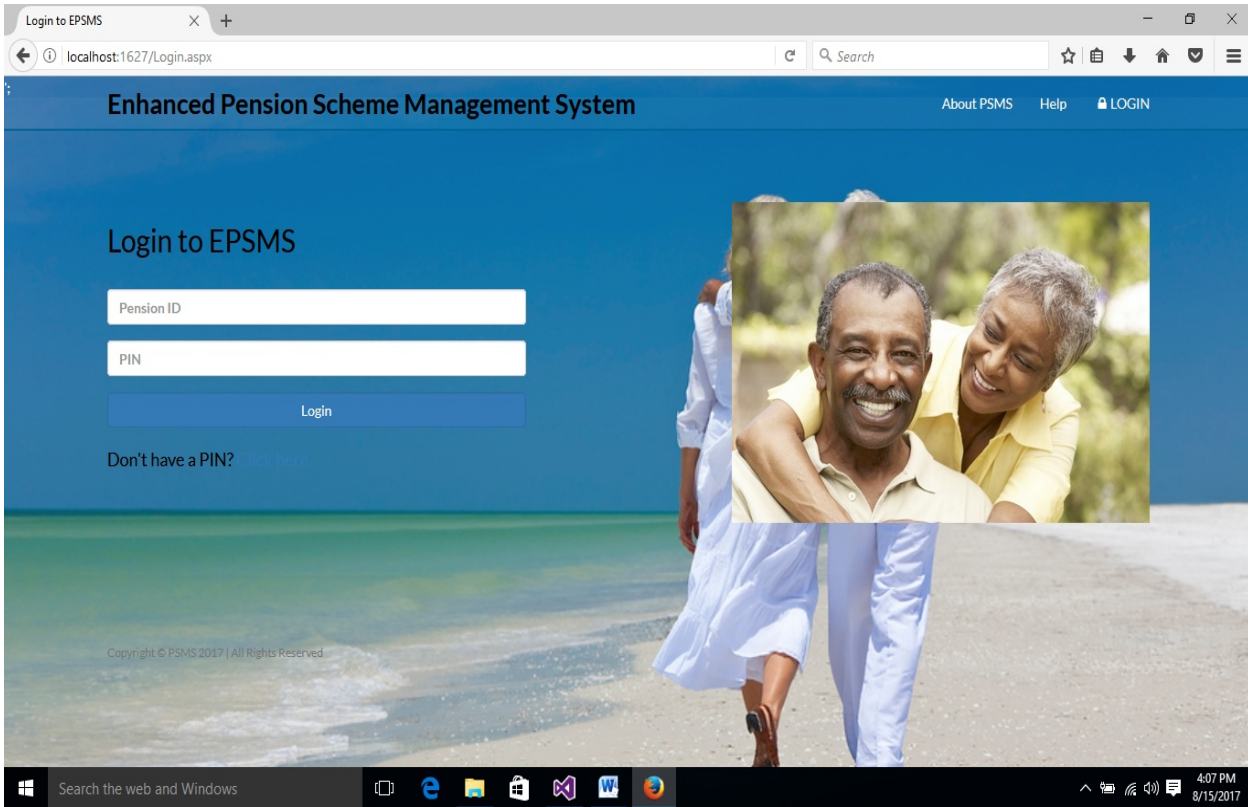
Login to EPSMS

localhost:1627/Login.aspx

Search

Enhanced Pension Scheme Management System

About PSMS Help LOGIN

Login to EPSMS

Pension ID

PIN

Login

Don't have a PIN? Click here

Copyright © PSMS 2017 | All Rights Reserved

Search the web and Windows

4:07 PM
8/15/2017